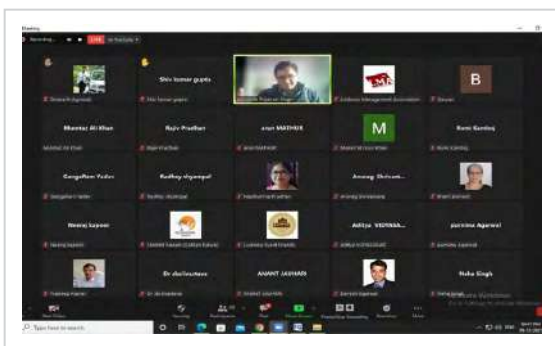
Meeting

Recording... LIVE on YouTube

Shiv kumar gupta

B

Mumtaz Ali Khan

Rajiv Pradhan

arun MATHUR

M

Rumi Sandeq

Mumtaz Ali Khan

Gangadhar Yadav

Radhey shyampal

Anurag Shrivast...

Neeraj Kapoor

Aditya VIDYASA...

purnima Agarwal

Dr.Jaslinnsteen

ANANT JASHANI

Neha Singh

Type here to search